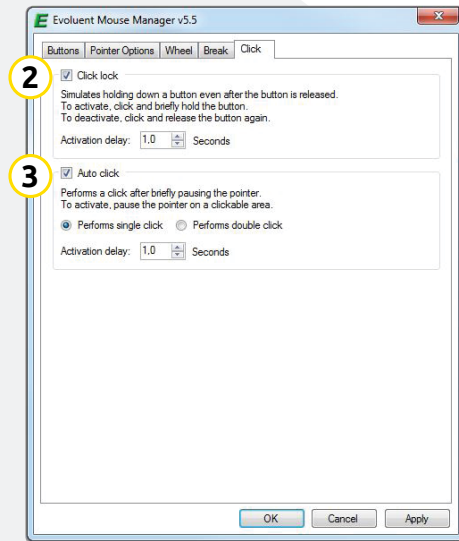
E Evoluent Mouse Manager v5.5

Buttons | Pointer Options | Wheel | Break | Click

2

Click lock

Simulates holding down a button even after the button is released.
To activate, click and briefly hold the button.
To deactivate, click and release the button again.

Activation delay: 1,0 Seconds

3

Auto click

Performs a click after briefly pausing the pointer.
To activate, pause the pointer on a clickable area.

Performs single click   Performs double click

Activation delay: 1,0 Seconds

OK   Cancel   Apply